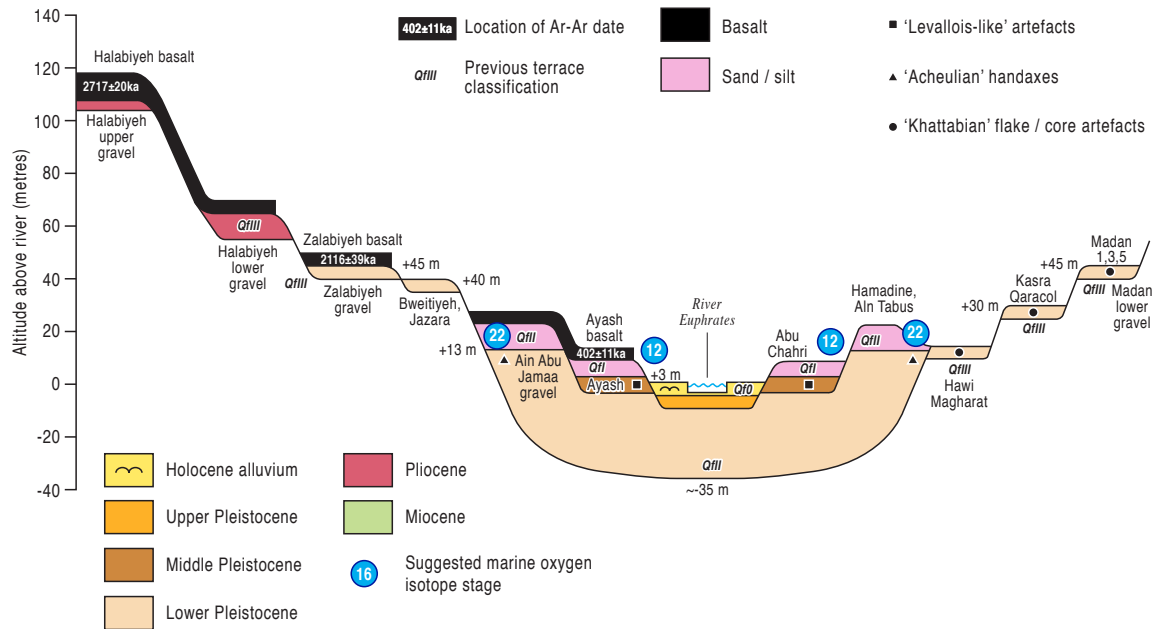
140
120
100
80
60
40
20
0
-20
-40

Altitude above river (metres)

402±11ka Location of Ar-Ar date

QfIII Previous terrace classification

Basalt

Sand / silt

■ 'Levallois-like' artefacts

▲ 'Acheulian' handaxes

● 'Khattabian' flake / core artefacts

Halabiyeh basalt
2717±20ka
Halabiyeh upper gravel

QfIII
Halabiyeh lower gravel

Zalabiyeh basalt
2116±39ka
QfIII
Zalabiyeh gravel

+45 m
+40 m
Bweitiyeh, Jazara

+13 m
22
QfII
Ain Abu Jamaa gravel

Ayash basalt
402±11ka
12
QfI
Ayash

+3 m
River Euphrates
Qf0

Abu Chahri
12
QfI

Hamadine, Aln Tabus
22
QfII

QfIII
Hawi Magharat

+30 m
Kasra Qaracol
QfIII

+45 m
Madan 1,3,5
QfIII
Madan lower gravel

QfII
~-35 m

Holocene alluvium
Upper Pleistocene
Middle Pleistocene
Lower Pleistocene
Pliocene
Miocene
16 Suggested marine oxygen isotope stage